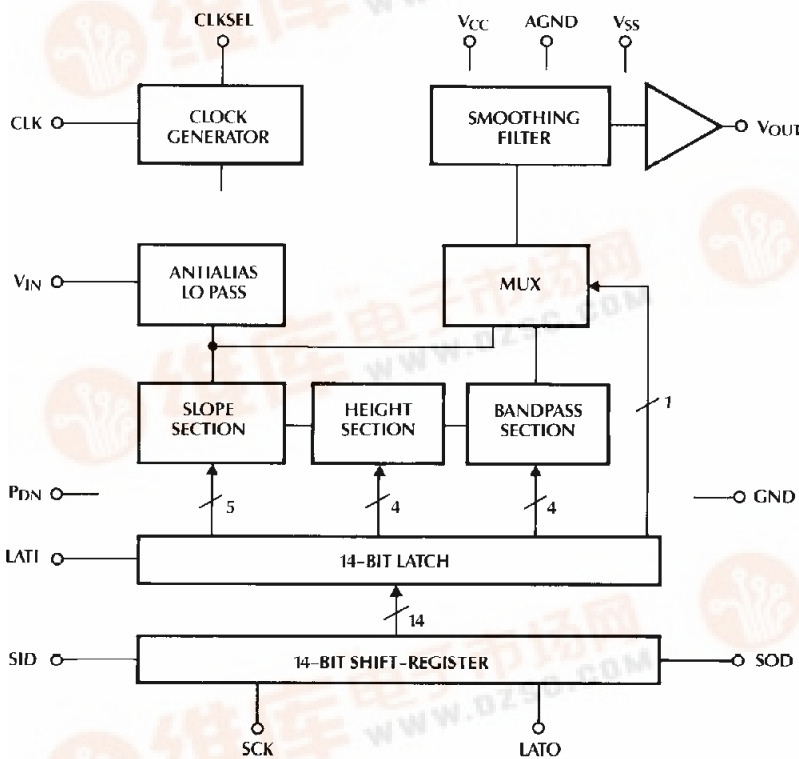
CLKSEL

CLK

CLOCK GENERATOR

$V_{CC}$

AGND

$V_{SS}$

SMOOTHING FILTER

$V_{OUT}$

$V_{IN}$

ANTIALIAS LO PASS

MUX

SLOPE SECTION

HEIGHT SECTION

BANDPASS SECTION

1

$P_{DN}$

GND

5

4

4

LATI

14-BIT LATCH

14

SID

14-BIT SHIFT-REGISTER

SOD

SCK

LATO

www.dzsc.com